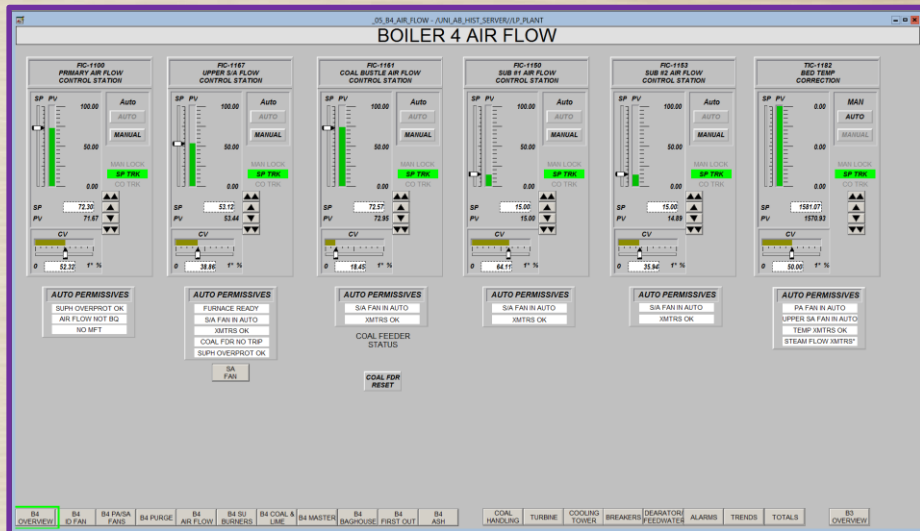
_05_B4_AIR_FLOW - /UNI_AB_HIST_SERVER//LP_PLANT

BOILER 4 AIR FLOW

FIC-1100
PRIMARY AIR FLOW
CONTROL STATION

SP PV
100.00
50.00
0.00
Auto
AUTO
MANUAL
MAN LOCK
SP TRK
CO TRK
SP 72.30
PV 71.67
CV
0 52.32 f° %

FIC-1167
UPPER S/A FLOW
CONTROL STATION

SP PV
100.00
50.00
0.00
Auto
AUTO
MANUAL
MAN LOCK
SP TRK
CO TRK
SP 53.12
PV 53.44
CV
0 38.86 f° %

FIC-1161
COAL BUSTLE AIR FLOW
CONTROL STATION

SP PV
100.00
50.00
0.00
Auto
AUTO
MANUAL
MAN LOCK
SP TRK
CO TRK
SP 72.57
PV 72.95
CV
0 18.45 f° %

FIC-1150
SUB #1 AIR FLOW
CONTROL STATION

SP PV
100.00
50.00
0.00
Auto
AUTO
MANUAL
MAN LOCK
SP TRK
CO TRK
SP 15.00
PV 15.00
CV
0 64.11 f° %

FIC-1153
SUB #2 AIR FLOW
CONTROL STATION

SP PV
100.00
50.00
0.00
Auto
AUTO
MANUAL
MAN LOCK
SP TRK
CO TRK
SP 15.00
PV 14.89
CV
0 35.94 f° %

TIC-1182
BED TEMP
CORRECTION

SP PV
MAN
AUTO
MANUAL
MAN LOCK
SP TRK
CO TRK
SP 1581.07
PV 1570.93
CV
0 50.00 f° %

AUTO PERMISSIVES
SUPH OVERPROT OK
AIR FLOW NOT BQ
NO MFT

AUTO PERMISSIVES
FURNACE READY
S/A FAN IN AUTO
XMTRS OK
COAL FDR NO TRIP
SUPH OVERPROT OK

SA
FAN

AUTO PERMISSIVES
S/A FAN IN AUTO
XMTRS OK

COAL FEEDER
STATUS

COAL FDR
RESET

AUTO PERMISSIVES
S/A FAN IN AUTO
XMTRS OK

AUTO PERMISSIVES
S/A FAN IN AUTO
XMTRS OK

AUTO PERMISSIVES
PA FAN IN AUTO
UPPER SA FAN IN AUTO
TEMP XMTRS OK
STEAM FLOW XMTRS*

B4 OVERVIEW | B4 ID FAN | B4 PA/SA FANS | B4 PURGE | B4 AIR FLOW | B4 SU BURNERS | B4 COAL & LIME | B4 MASTER | B4 BAGHOUSE | B4 FIRST OUT | B4 ASH | COAL HANDLING | TURBINE | COOLING TOWER | BREAKERS | DEARATOR/ FEEDWATER | ALARMS | TRENDS | TOTALS | B3 OVERVIEW